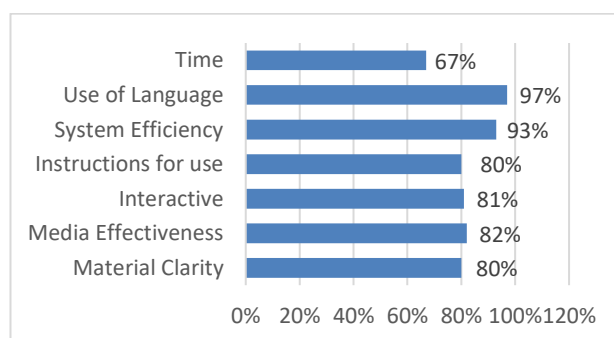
| Category | Value |
|---|---|
| Time | 67% |
| Use of Language | 97% |
| System Efficiency | 93% |
| Instructions for use | 80% |
| Interactive | 81% |
| Media Effectiveness | 82% |
| Material Clarity | 80% |

0% 20% 40% 60% 80% 100% 120%